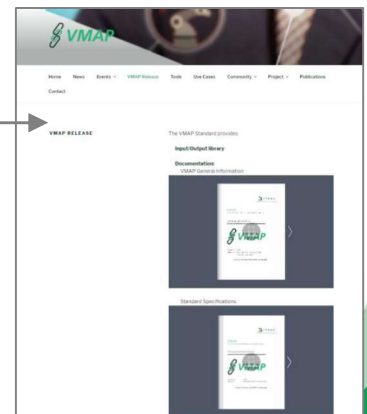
VMAP

Home News Events VMAP Release Tools Use Cases Community Project Publications Contact

VMAP RELEASE

The VMAP Standard provides:

Input/Output library

Documentation
VMAP General Information

VMAP

Standard Specifications

VMAP